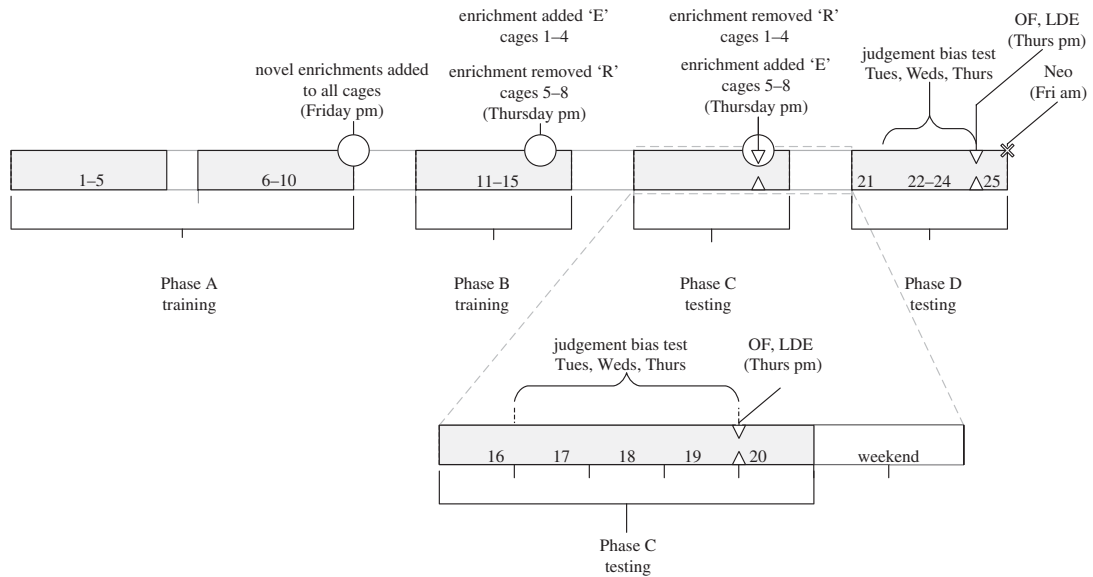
enrichment added 'E'
cages 1–4

enrichment removed 'R'
cages 5–8
(Thursday pm)

novel enrichments added
to all cages
(Friday pm)

enrichment removed 'R'
cages 1–4

enrichment added 'E'
cages 5–8
(Thursday pm)

judgement bias test
Tues, Weds, Thurs

OF, LDE
(Thurs pm)

Neo
(Fri am)

1–5

6–10

11–15

21

22–24

25

Phase A
training

Phase B
training

Phase C
testing

Phase D
testing

judgement bias test
Tues, Weds, Thurs

OF, LDE
(Thurs pm)

16

17

18

19

20

weekend

Phase C
testing